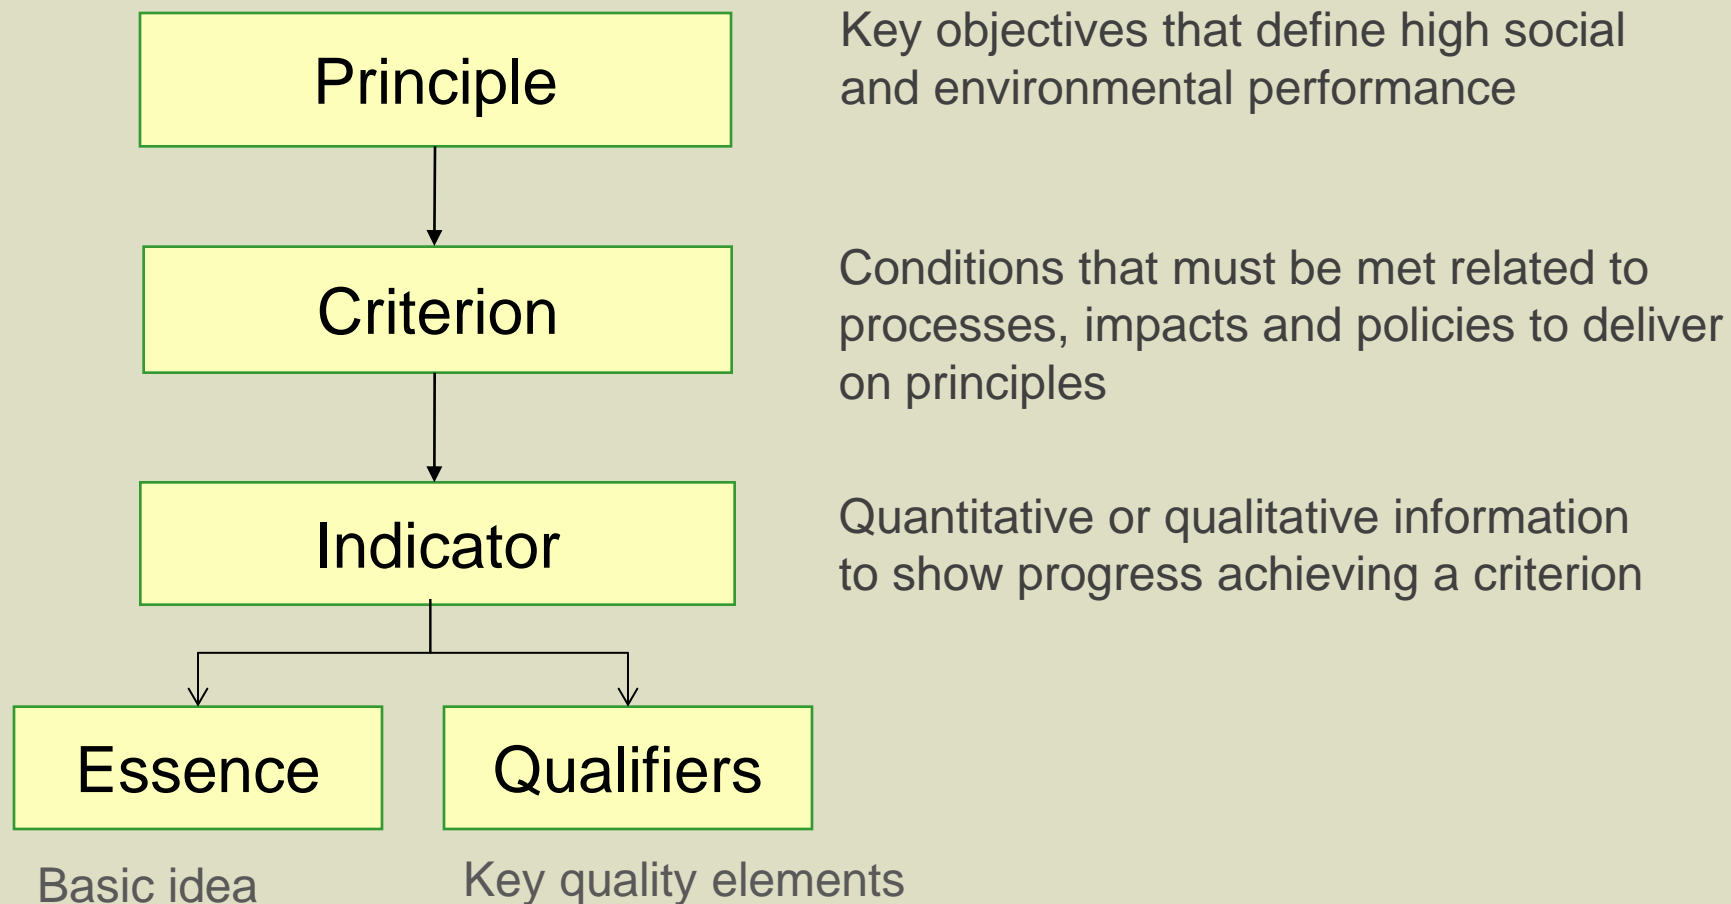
Principle

Key objectives that define high social and environmental performance

Criterion

Conditions that must be met related to processes, impacts and policies to deliver on principles

Indicator

Quantitative or qualitative information to show progress achieving a criterion

Essence

Qualifiers

Basic idea

Key quality elements